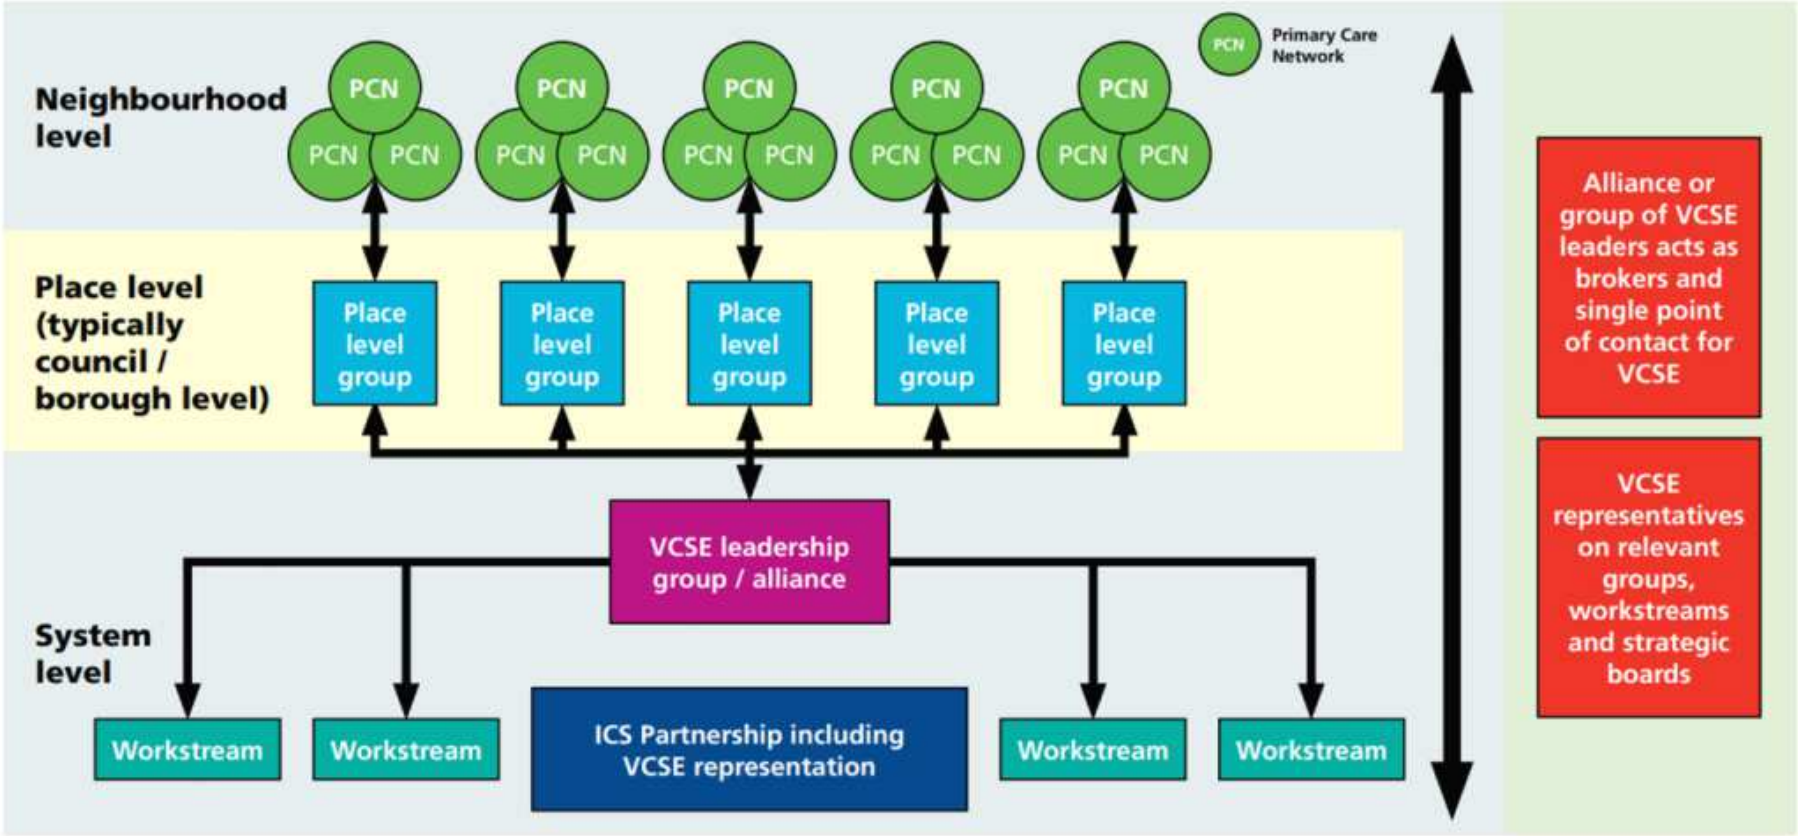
PCN Primary Care Network

Neighbourhood level

PCN PCN PCN

PCN PCN PCN

PCN PCN PCN

PCN PCN PCN

PCN PCN PCN

Place level (typically council / borough level)

Place level group

Place level group

Place level group

Place level group

Place level group

VCSE leadership group / alliance

System level

Workstream

Workstream

ICS Partnership including VCSE representation

Workstream

Workstream

Alliance or group of VCSE leaders acts as brokers and single point of contact for VCSE

VCSE representatives on relevant groups, workstreams and strategic boards